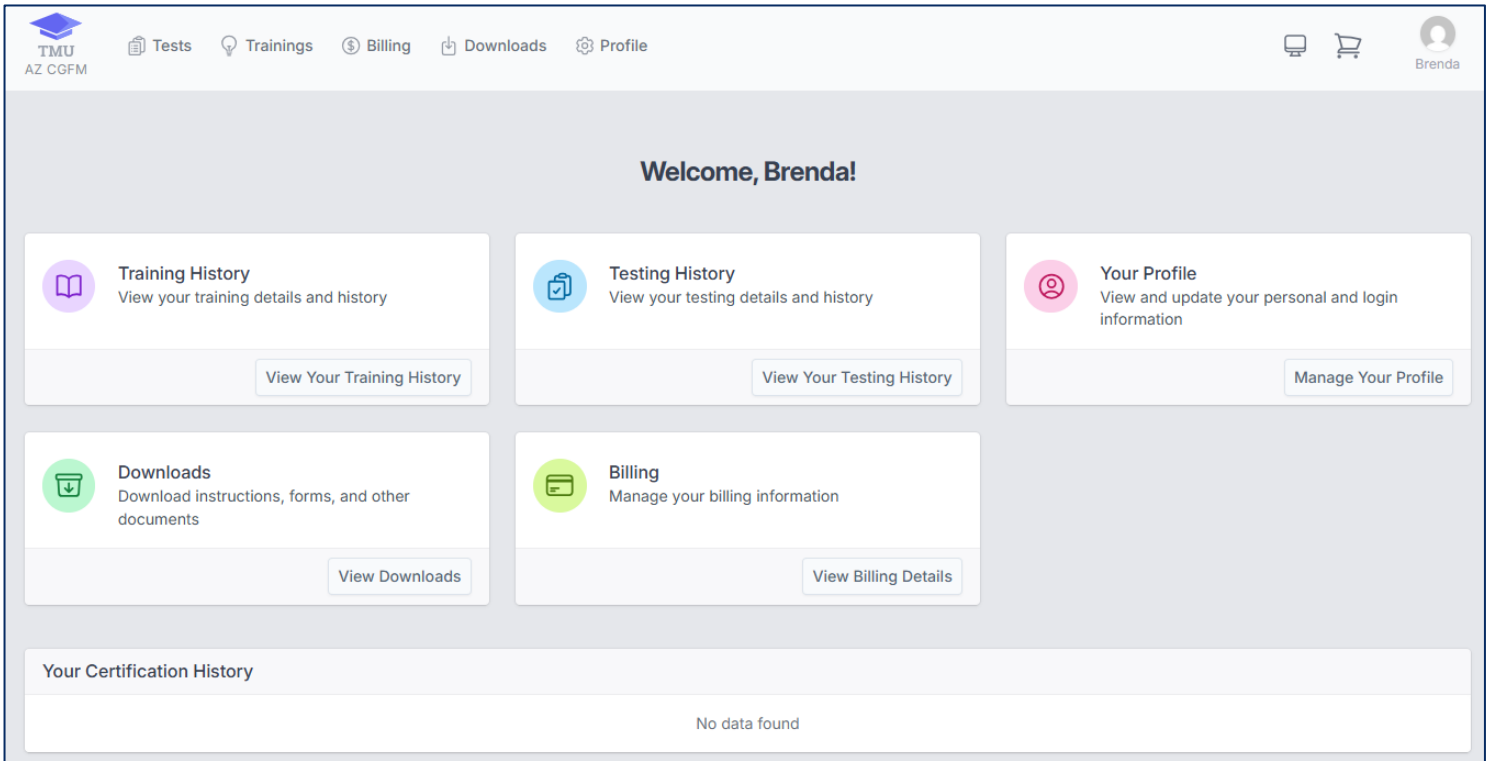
TMU
AZ CGFM

Tests Trainings Billing Downloads Profile

Brenda

Welcome, Brenda!

Training History
View your training details and history

View Your Training History

Testing History
View your testing details and history

View Your Testing History

Your Profile
View and update your personal and login information

Manage Your Profile

Downloads
Download instructions, forms, and other documents

View Downloads

Billing
Manage your billing information

View Billing Details

Your Certification History

No data found